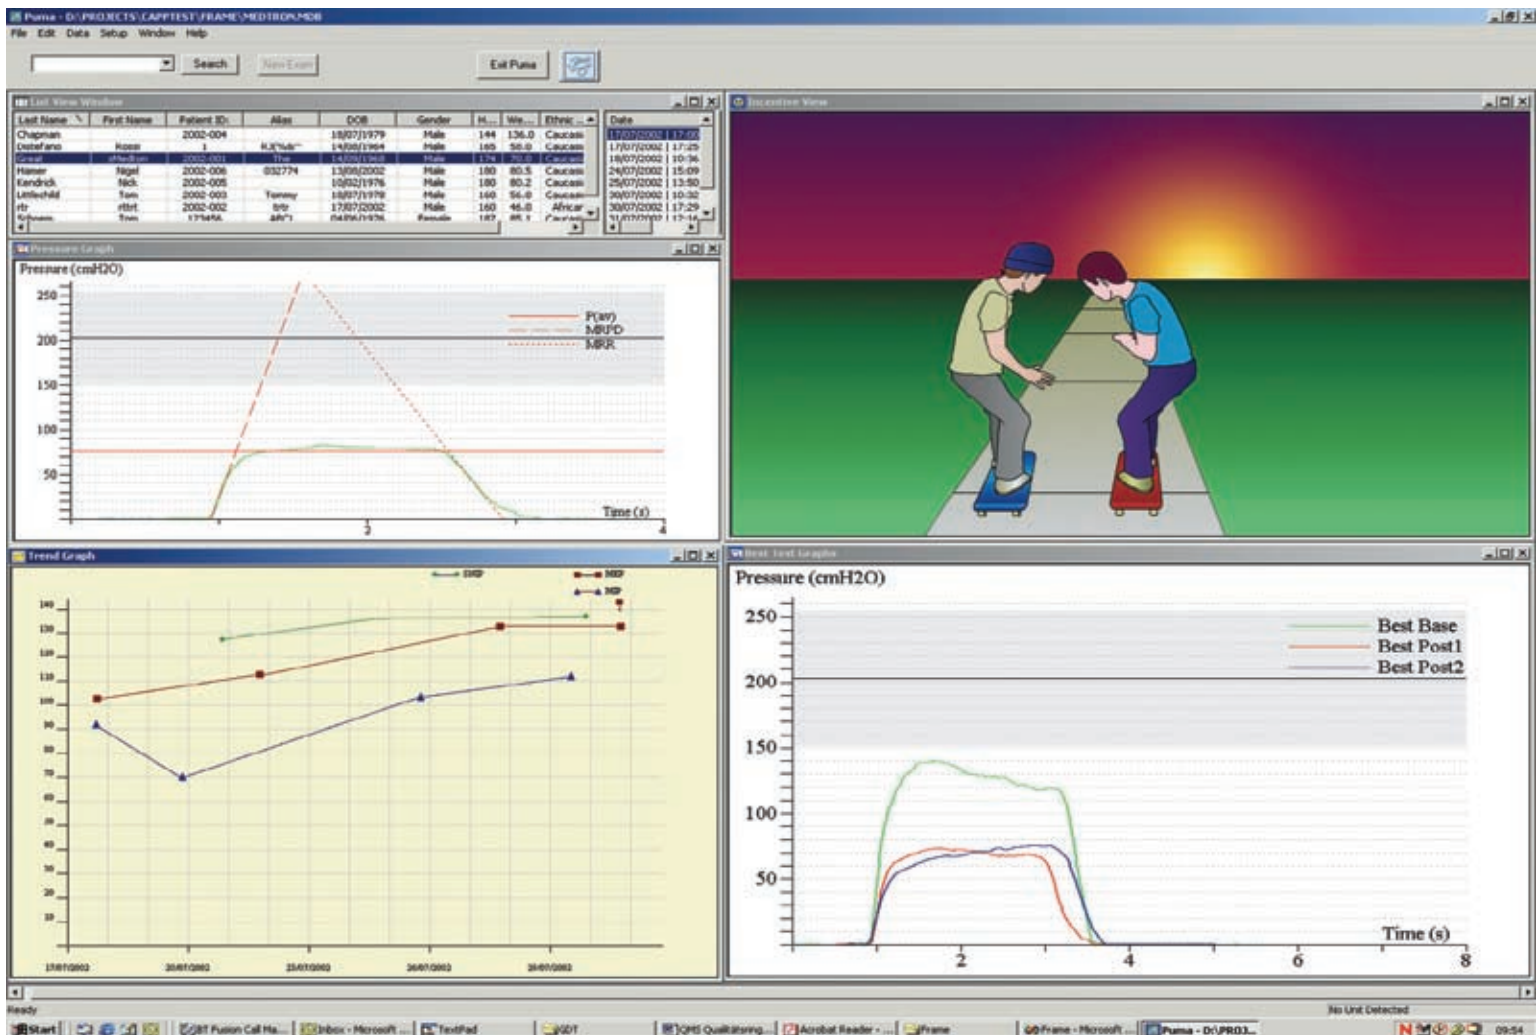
Puma - D:\PROJECTS\CAPTEST\FRAME\MEDTRON.MDB
File Edit Data Setup Window Help

Search New Exam Exit Puma

List View Window

| Last Name | First Name | Patient ID: | Alias | DOB | Gender | H... | We... | Ethnic ... |
|---|---|---|---|---|---|---|---|---|
| Chapman | | 2002-004 | | 18/07/1979 | Male | 144 | 136.0 | Caucasi |
| Distefano | Rossi | 1 | RJ('%&^ | 14/08/1964 | Male | 165 | 58.0 | Caucasi |
| Great | xMedtron | 2002-001 | The | 14/09/1968 | Male | 174 | 70.0 | Caucasi |
| Hamer | Nigel | 2002-006 | 032774 | 13/08/2002 | Male | 180 | 80.5 | Caucasi |
| Kendrick | Nick | 2002-005 | | 10/02/1976 | Male | 180 | 80.2 | Caucasi |
| Littlechild | Tom | 2002-003 | Tommy | 18/07/1979 | Male | 160 | 56.0 | Caucasi |
| rtr | rtrt | 2002-002 | trtr | 17/07/2002 | Male | 160 | 46.0 | African |
| Schoom | Tom | 123456 | ABCI | 04/06/1976 | Female | 187 | 85.1 | Caucasi |

| Date |
|---|
| 17/07/2002 \| 17:00 |
| 17/07/2002 \| 17:25 |
| 18/07/2002 \| 10:36 |
| 24/07/2002 \| 15:09 |
| 25/07/2002 \| 13:50 |
| 30/07/2002 \| 10:32 |
| 30/07/2002 \| 17:29 |
| 31/07/2002 \| 17:14 |

Incentive View

Pressure Graph
Pressure (cmH2O)
250
200
150
100
50
P(av)
MRPD
MRR
Time (s)
2
4

Trend Graph
SNIP
MEP
MIP
140
130
120
110
100
90
80
70
60
50
40
30
20
10
17/07/2002
20/07/2002
23/07/2002
26/07/2002
29/07/2002

Best Test Graphs
Pressure (cmH2O)
250
200
150
100
50
Best Base
Best Post1
Best Post2
Time (s)
2
4
6
8

Ready
No Unit Detected
Start | GBT Fusion Call Ma... | Inbox - Microsoft ... | TextPad | GDT | QMS Qualitätsring... | Acrobat Reader - ... | Frame | Frame - Microsoft ... | Puma - D:\PROJ... | 09:54